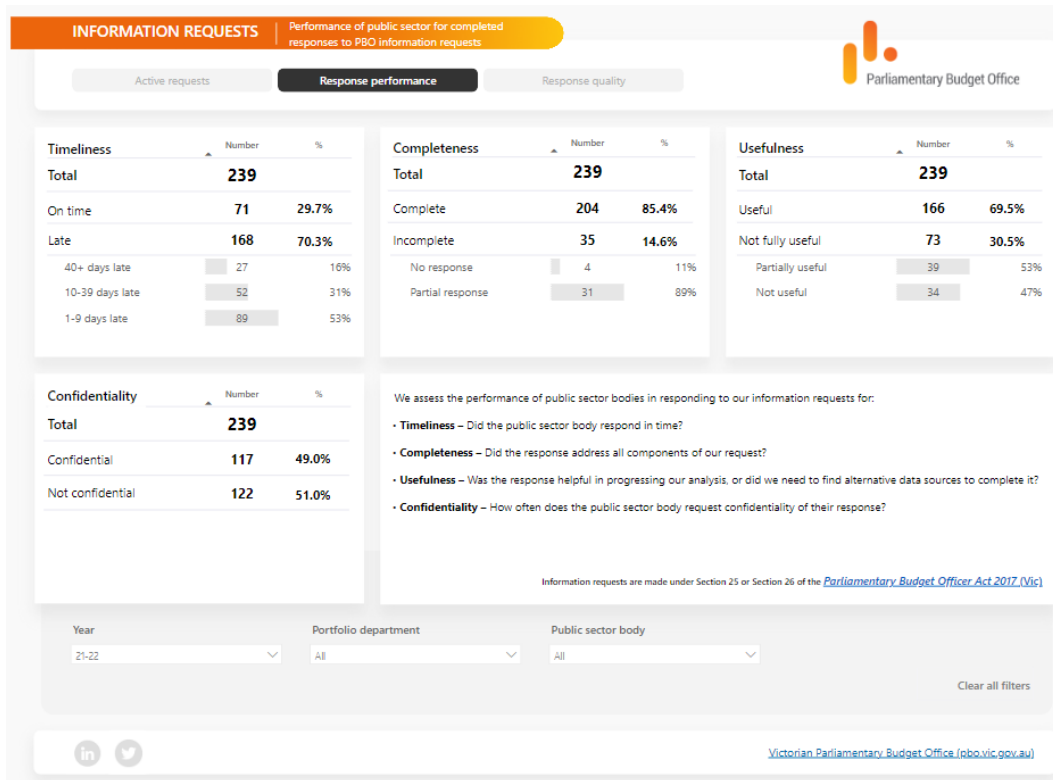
INFORMATION REQUESTS | Performance of public sector for completed responses to PBO information requests

Active requests | Response performance | Response quality

Parliamentary Budget Office

| Timeliness | Number | % |
|---|---|---|
| Total | 239 | |
| On time | 71 | 29.7% |
| Late | 168 | 70.3% |
| 40+ days late | 27 | 16% |
| 10-39 days late | 52 | 31% |
| 1-9 days late | 89 | 53% |

| Completeness | Number | % |
|---|---|---|
| Total | 239 | |
| Complete | 204 | 85.4% |
| Incomplete | 35 | 14.6% |
| No response | 4 | 11% |
| Partial response | 31 | 89% |

| Usefulness | Number | % |
|---|---|---|
| Total | 239 | |
| Useful | 166 | 69.5% |
| Not fully useful | 73 | 30.5% |
| Partially useful | 39 | 53% |
| Not useful | 34 | 47% |

| Confidentiality | Number | % |
|---|---|---|
| Total | 239 | |
| Confidential | 117 | 49.0% |
| Not confidential | 122 | 51.0% |

We assess the performance of public sector bodies in responding to our information requests for:

• Timeliness – Did the public sector body respond in time?

• Completeness – Did the response address all components of our request?

• Usefulness – Was the response helpful in progressing our analysis, or did we need to find alternative data sources to complete it?

• Confidentiality – How often does the public sector body request confidentiality of their response?

Information requests are made under Section 25 or Section 26 of the Parliamentary Budget Officer Act 2017 (Vic)

Year
21-22

Portfolio department
All

Public sector body
All

Clear all filters

Victorian Parliamentary Budget Office (pbo.vic.gov.au)